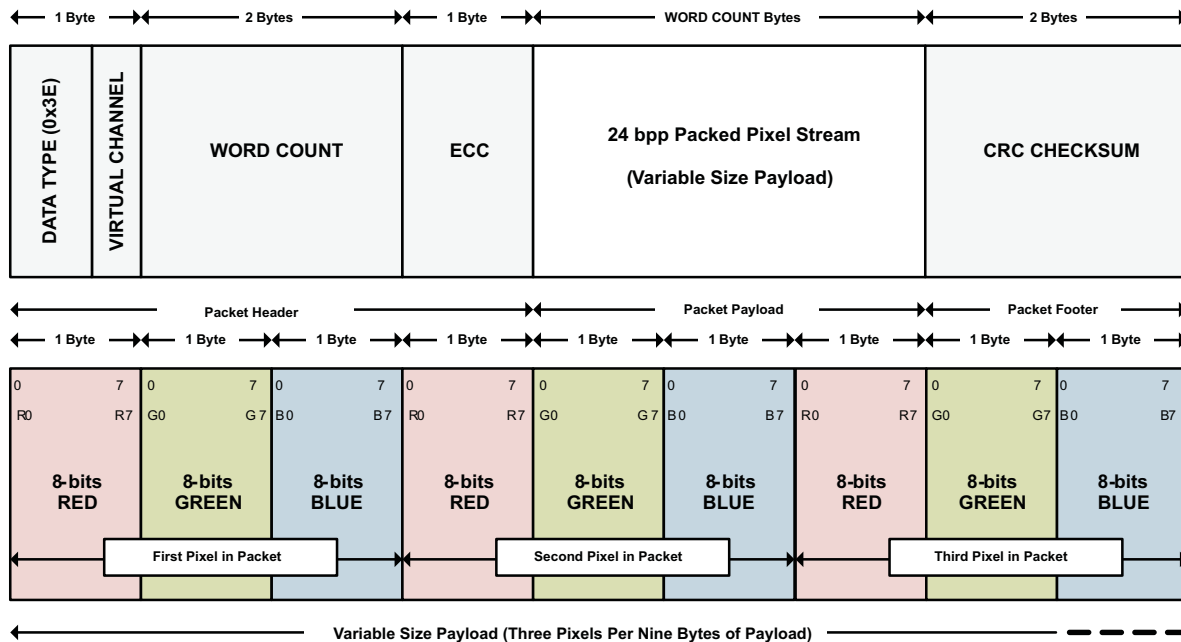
1 Byte 2 Bytes 1 Byte WORD COUNT Bytes 2 Bytes

| DATA TYPE (0x3E) | VIRTUAL CHANNEL | WORD COUNT | ECC | 24 bpp Packed Pixel Stream (Variable Size Payload) | CRC CHECKSUM |
|---|---|---|---|---|---|

Packet Header Packet Payload Packet Footer

1 Byte 1 Byte 1 Byte 1 Byte 1 Byte 1 Byte 1 Byte 1 Byte 1 Byte

| 0 7 R0 R7 8-bits RED | 0 7 G0 G7 8-bits GREEN | 0 7 B0 B7 8-bits BLUE | 0 7 R0 R7 8-bits RED | 0 7 G0 G7 8-bits GREEN | 0 7 B0 B7 8-bits BLUE | 0 7 R0 R7 8-bits RED | 0 7 G0 G7 8-bits GREEN | 0 7 B0 B7 8-bits BLUE |
|---|---|---|---|---|---|---|---|---|

First Pixel in Packet

Second Pixel in Packet

Third Pixel in Packet

Variable Size Payload (Three Pixels Per Nine Bytes of Payload)